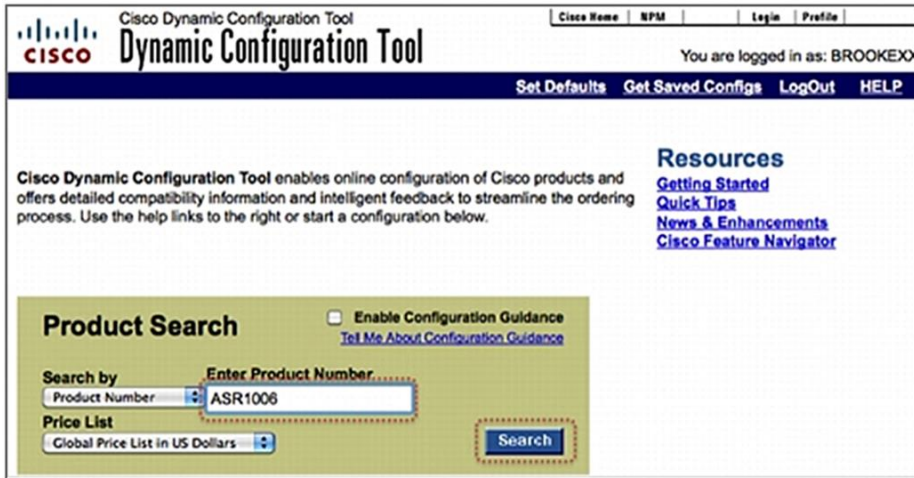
cisco

Cisco Dynamic Configuration Tool

Dynamic Configuration Tool

Cisco Home | NPM | Login | Profile

You are logged in as: BROOKEXX

Set Defaults Get Saved Configs LogOut HELP

Cisco Dynamic Configuration Tool enables online configuration of Cisco products and offers detailed compatibility information and intelligent feedback to streamline the ordering process. Use the help links to the right or start a configuration below.

Resources
Getting Started
Quick Tips
News & Enhancements
Cisco Feature Navigator

Product Search

Enable Configuration Guidance
Tell Me About Configuration Guidance

Search by
Product Number

Enter Product Number
ASR1006

Price List
Global Price List in US Dollars

Search